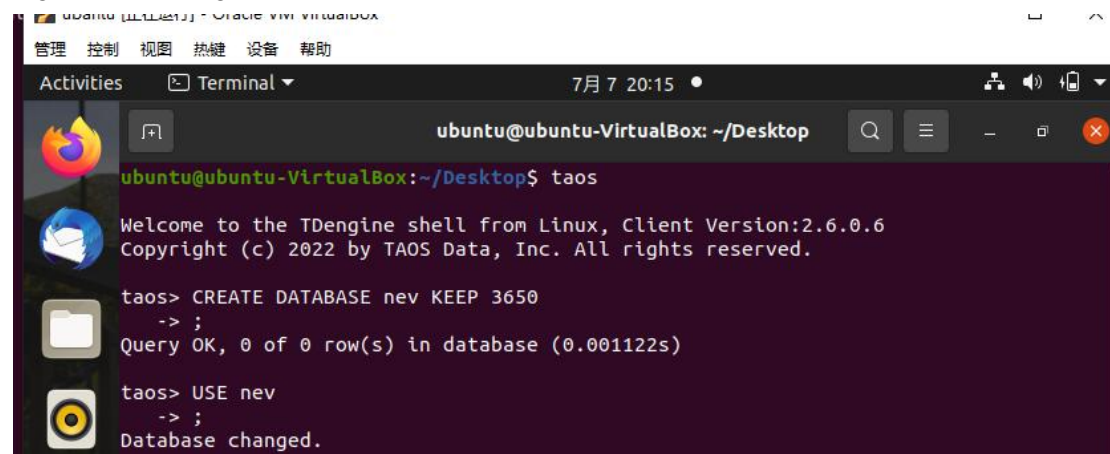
ubuntu [正在运行] - Oracle VM VirtualBox

管理 控制 视图 热键 设备 帮助

Activities Terminal ▾ 7月 7 20:15 ●

ubuntu@ubuntu-VirtualBox: ~/Desktop

ubuntu@ubuntu-VirtualBox:~/Desktop$ taos

Welcome to the TDengine shell from Linux, Client Version:2.6.0.6
Copyright (c) 2022 by TAOS Data, Inc. All rights reserved.

taos> CREATE DATABASE nev KEEP 3650
 -> ;
Query OK, 0 of 0 row(s) in database (0.001122s)

taos> USE nev
 -> ;
Database changed.